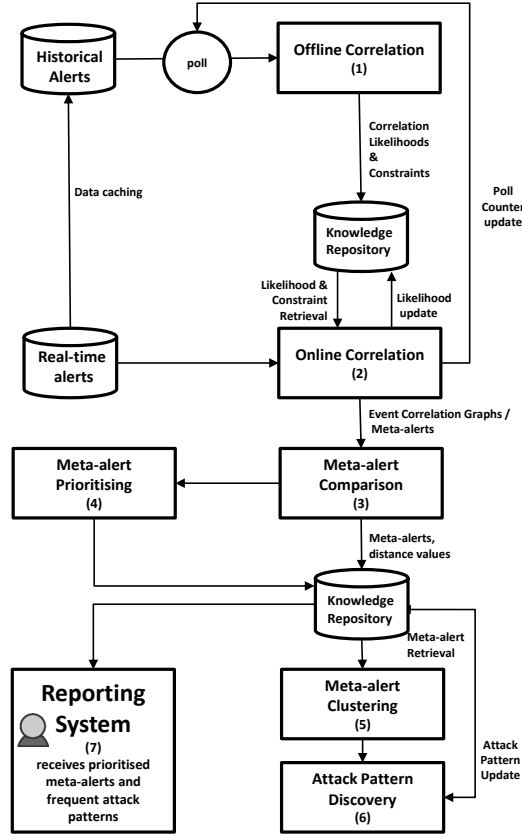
Historical Alerts

poll

Offline Correlation
(1)

Correlation Likelihoods & Constraints

Data caching

Poll Counter update

Knowledge Repository

Likelihood & Constraint Retrieval

Likelihood update

Real-time alerts

Online Correlation
(2)

Event Correlation Graphs / Meta-alerts

Meta-alert Prioritising
(4)

Meta-alert Comparison
(3)

Meta-alerts, distance values

Knowledge Repository

Meta-alert Retrieval

Reporting System
(7)
receives prioritised meta-alerts and frequent attack patterns

Meta-alert Clustering
(5)

Attack Pattern Update

Attack Pattern Discovery
(6)